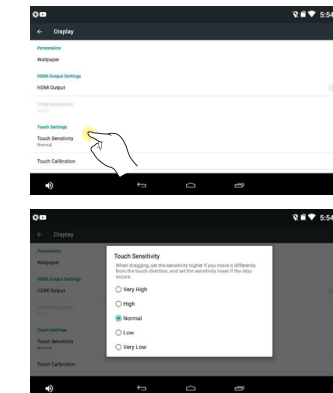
5:54

Display

Personalize

Wallpaper

HDMI Output Settings

HDMI Output

HDMI Resolution

Touch Settings

Touch Sensitivity

Normal

Touch Calibration

5:54

Display

Personalize

Wallpaper

HDMI Output Settings

HDMI Output

Touch Settings

Touch Sensitivity

Normal

Touch Calibration

Touch Sensitivity

When dragging, set the sensitivity higher if you move it differently from the touch direction, and set the sensitivity lower if the stop occurs.

Very High

High

Normal

Low

Very Low